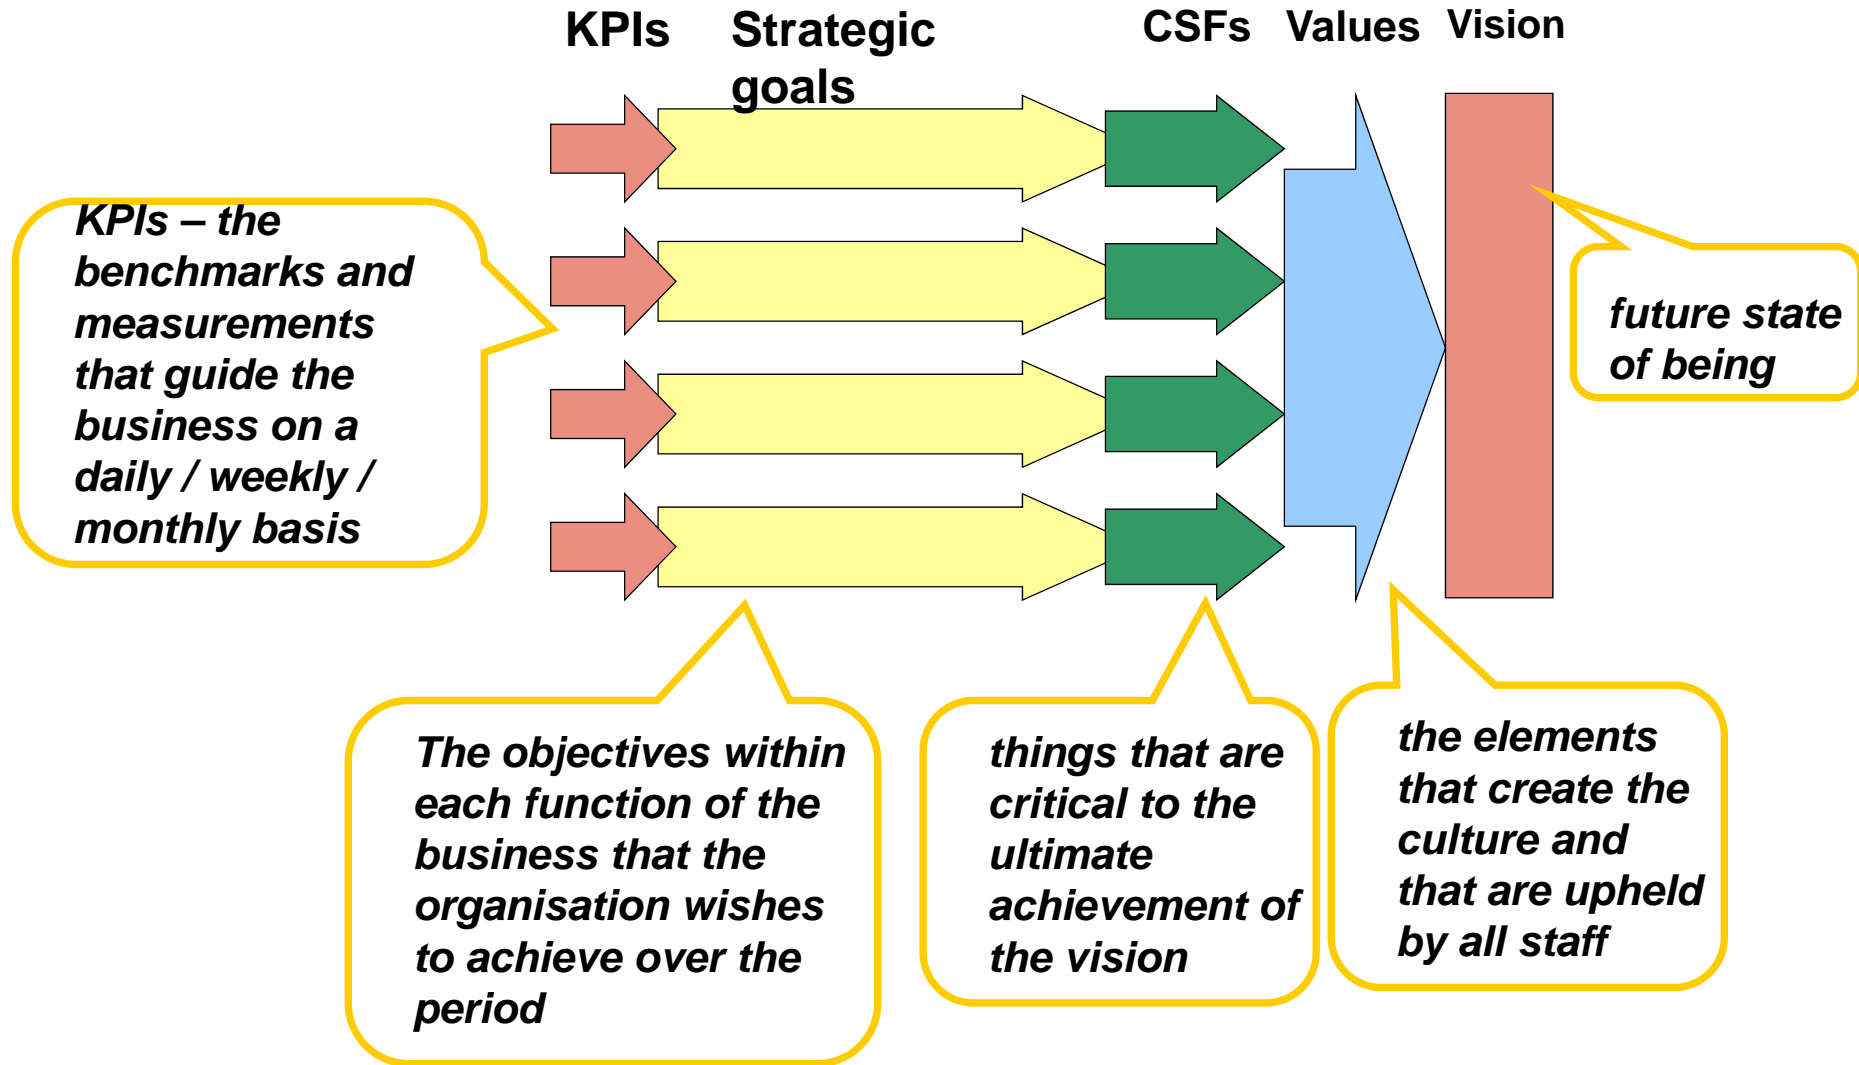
KPIs Strategic goals CSFs Values Vision

KPIs – the benchmarks and measurements that guide the business on a daily / weekly / monthly basis

future state of being

The objectives within each function of the business that the organisation wishes to achieve over the period

things that are critical to the ultimate achievement of the vision

the elements that create the culture and that are upheld by all staff